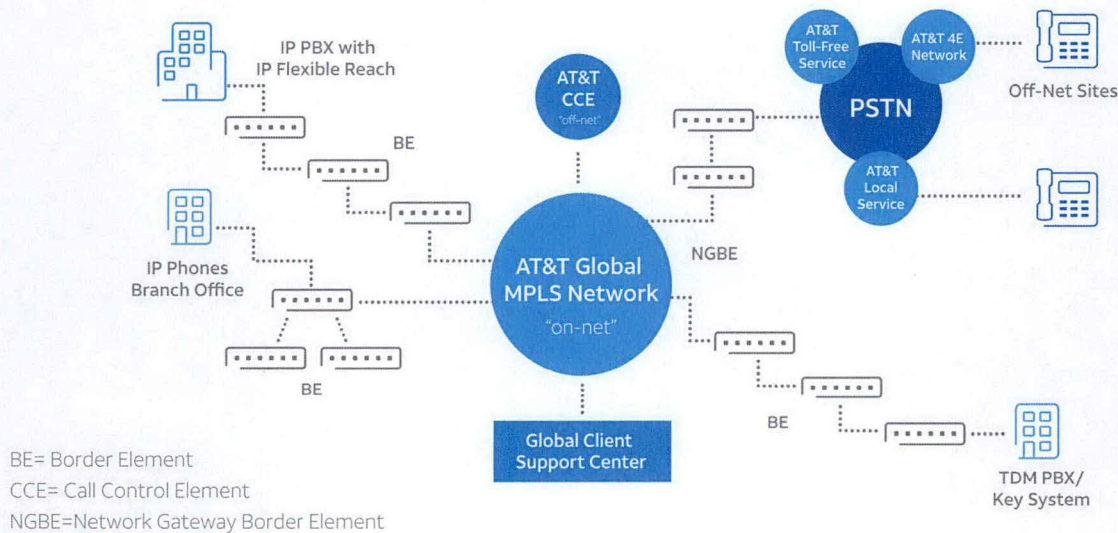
IP PBX with IP Flexible Reach

BE

IP Phones Branch Office

BE

AT&T CCE "off-net"

AT&T Global MPLS Network "on-net"

Global Client Support Center

NGBE

BE

AT&T Toll-Free Service

AT&T 4E Network

PSTN

AT&T Local Service

Off-Net Sites

TDM PBX/ Key System

BE= Border Element
CCE= Call Control Element
NGBE=Network Gateway Border Element